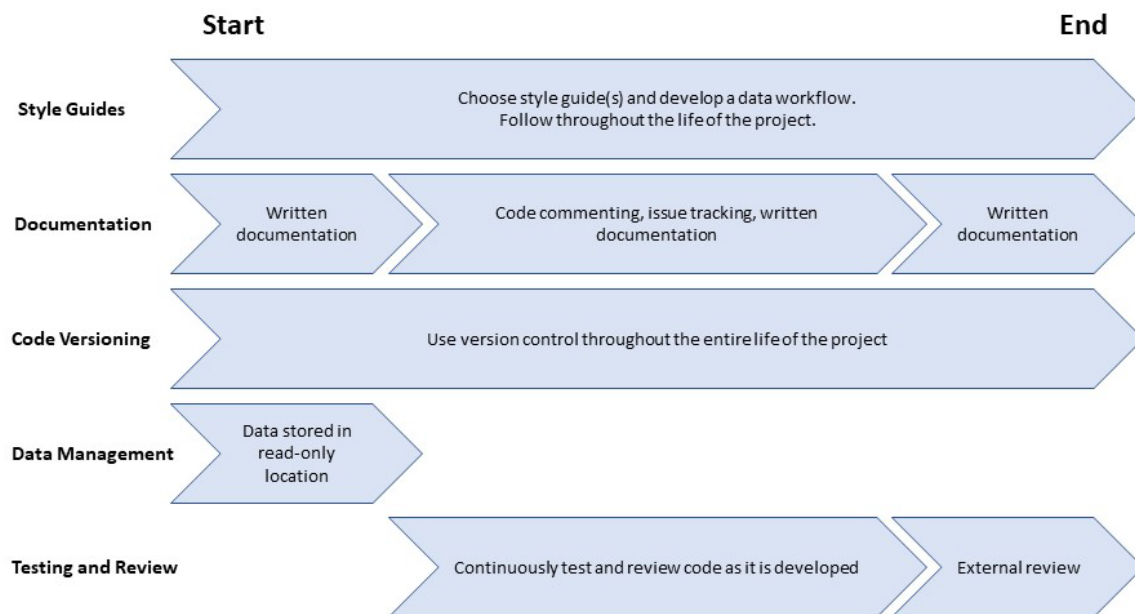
Start

End

Style Guides

Choose style guide(s) and develop a data workflow. Follow throughout the life of the project.

Documentation

Written documentation

Code commenting, issue tracking, written documentation

Written documentation

Code Versioning

Use version control throughout the entire life of the project

Data Management

Data stored in read-only location

Testing and Review

Continuously test and review code as it is developed

External review